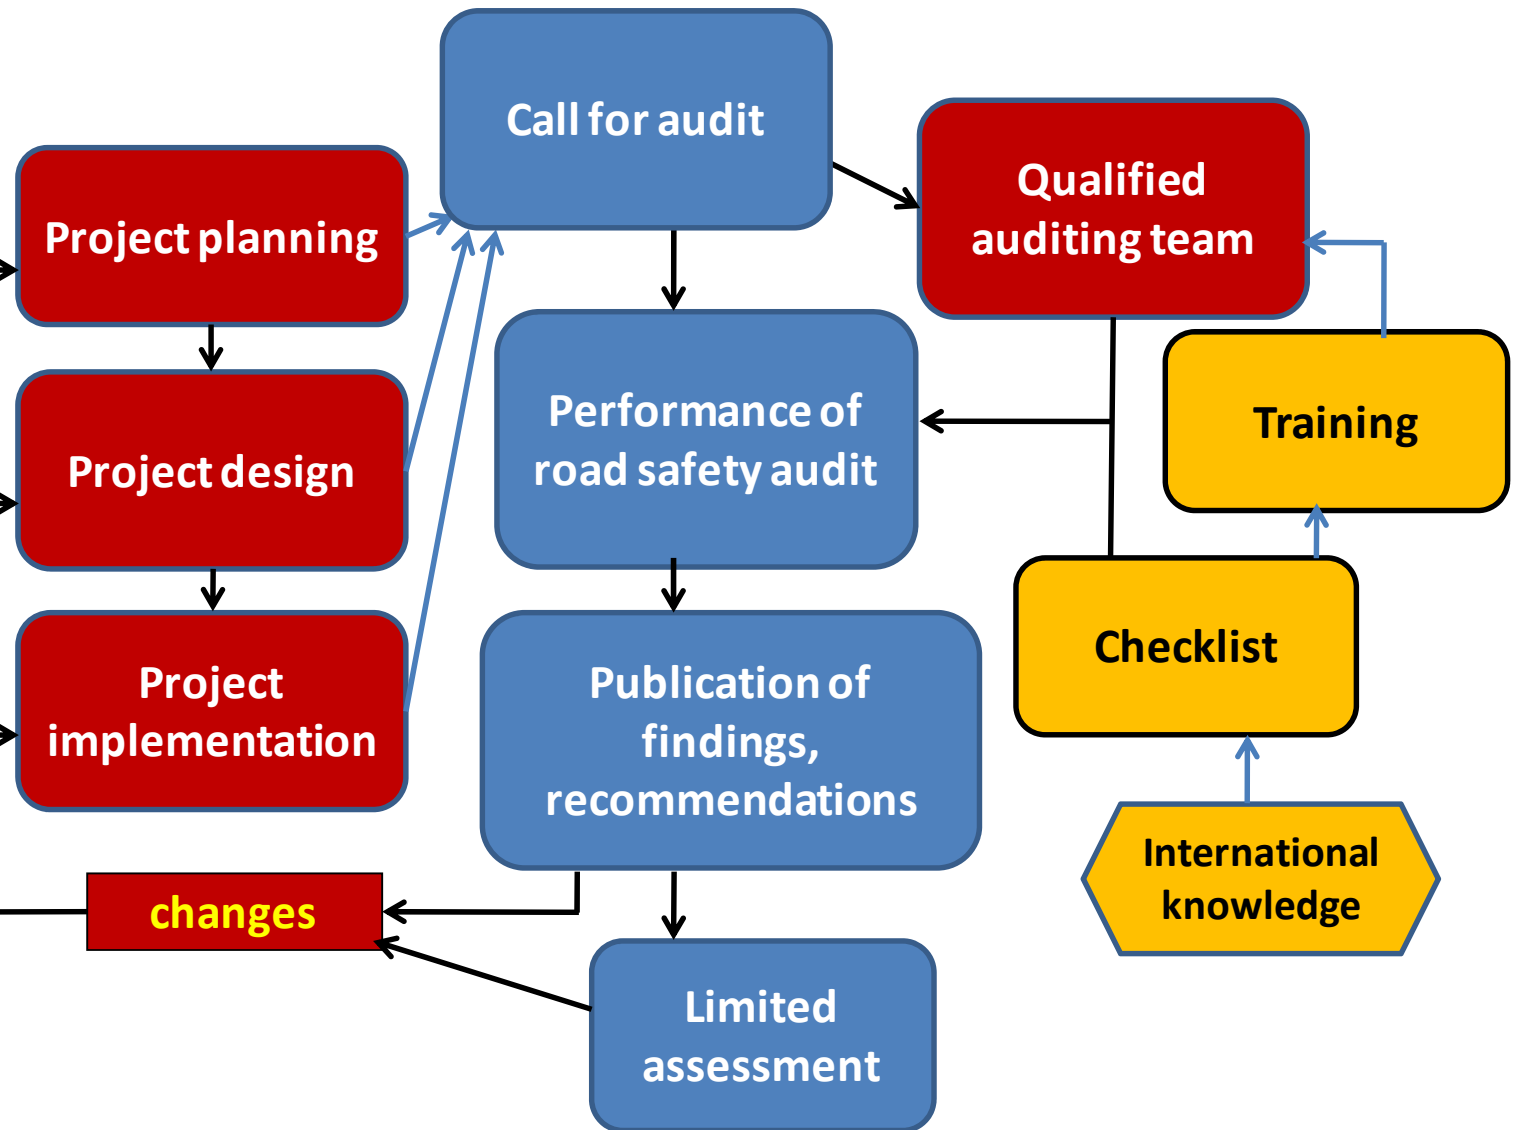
Call for audit

Project planning

Qualified auditing team

Project design

Performance of road safety audit

Training

Project implementation

Publication of findings, recommendations

Checklist

International knowledge

changes

Limited assessment